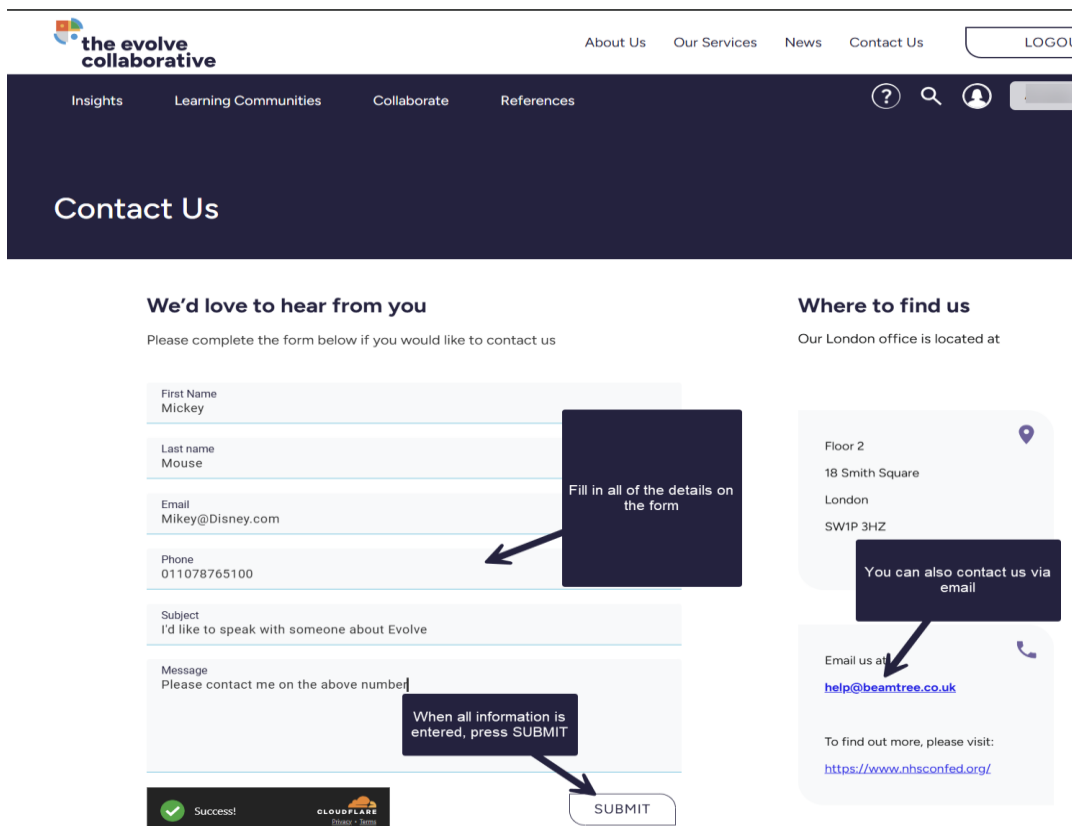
the evolve collaborative

About Us Our Services News Contact Us LOGOU

Insights Learning Communities Collaborate References

Contact Us

We'd love to hear from you

Please complete the form below if you would like to contact us

First Name
Mickey

Last name
Mouse

Email
Mikey@Disney.com

Phone
011078765100

Subject
I'd like to speak with someone about Evolve

Message
Please contact me on the above number

Fill in all of the details on the form

When all information is entered, press SUBMIT

Success!

CLOUDFLARE
Privacy • Terms

SUBMIT

Where to find us

Our London office is located at

Floor 2
18 Smith Square
London
SW1P 3HZ

You can also contact us via email

Email us at
help@beamtree.co.uk

To find out more, please visit:
https://www.nhsconfed.org/